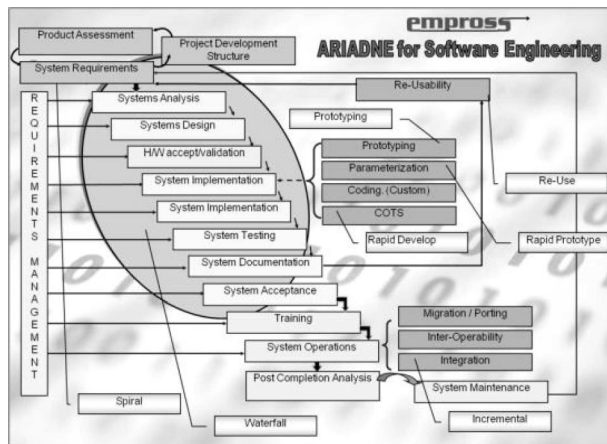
empross

ARIADNE for Software Engineering

Product Assessment

Project Development Structure

System Requirements

REQUIREMENTS MANAGEMENT

Systems Analysis

Systems Design

H/W accept/validation

System Implementation

System Implementation

System Testing

System Documentation

System Acceptance

Training

System Operations

Post Completion Analysis

Re-Usability

Prototyping

Prototyping

Parameterization

Coding. (Custom)

COTS

Rapid Develop

Re-Use

Rapid Prototype

Migration / Porting

Inter-Operability

Integration

System Maintenance

Incremental

Spiral

Waterfall